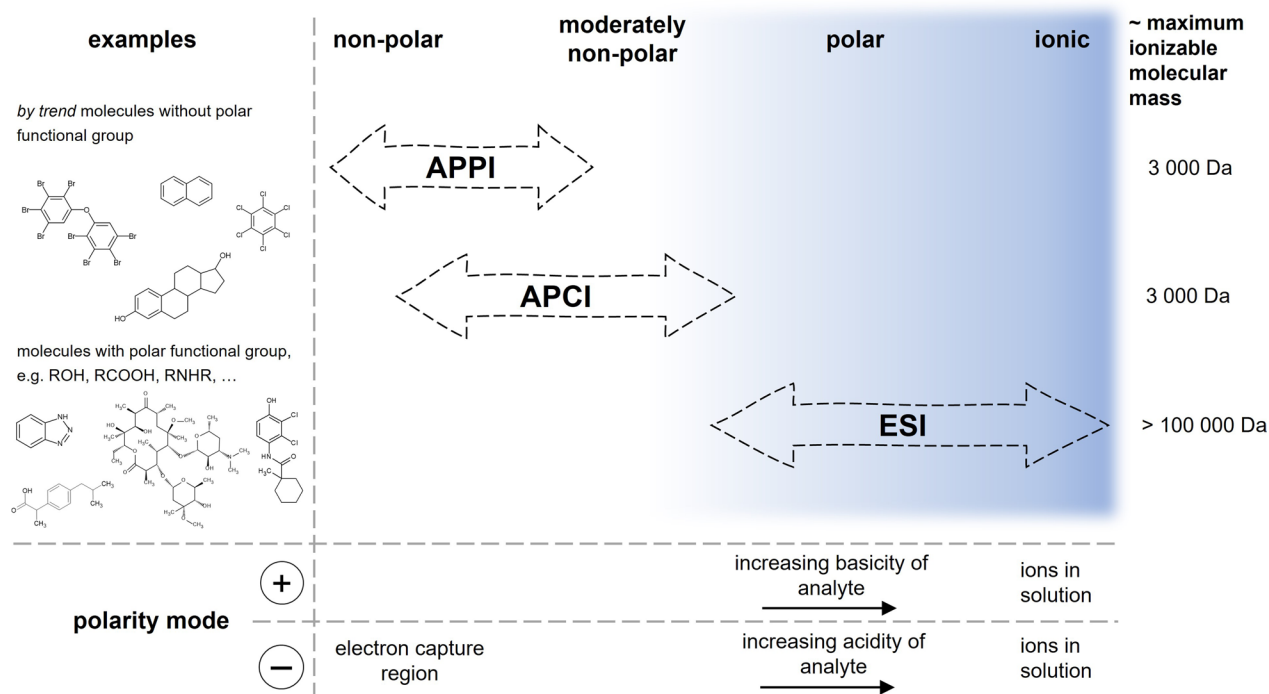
| examples | non-polar | moderately non-polar | polar | ionic | ~ maximum ionizable molecular mass |
|---|---|---|---|---|---|

*by trend* molecules without polar functional group

Br Br Br Br O Br Br Br Br

Cl Cl Cl Cl Cl Cl

OH HO

APPI

3 000 Da

APCI

3 000 Da

molecules with polar functional group, e.g. ROH, RCOOH, RNHR, …

NH N N

$H_3C$ O $CH_3$ HO OH O $CH_3$ $CH_3$ OH $CH_3$ O N $CH_3$ $CH_3$ O $CH_3$ OH $H_3C$ $CH_3$ O $CH_3$

OH Cl Cl HN O $CH_3$

OH O $CH_3$ $CH_3$ $CH_3$

ESI

> 100 000 Da

polarity mode

+ | | increasing basicity of analyte | ions in solution

− | electron capture region | increasing acidity of analyte | ions in solution